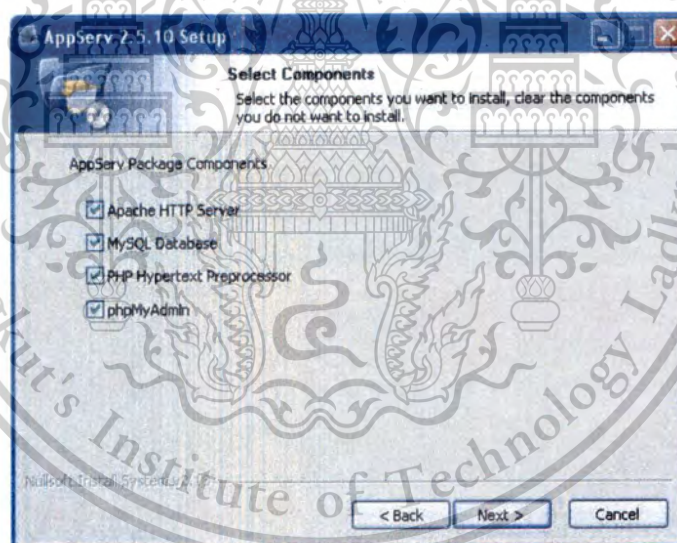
AppServ 2.5.10 Setup

Select Components

Select the components you want to install, clear the components you do not want to install.

AppServ Package Components

Apache HTTP Server

MySQL Database

PHP Hypertext Preprocessor

phpMyAdmin

Nullsoft Install System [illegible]

< Back

Next >

Cancel

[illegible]t's Institute of Technology La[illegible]